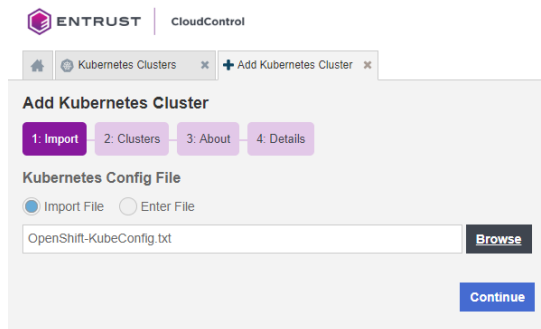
ENTRUST | CloudControl

Kubernetes Clusters ✖ + Add Kubernetes Cluster ✖

Add Kubernetes Cluster

1: Import 2: Clusters 3: About 4: Details

Kubernetes Config File

Import File Enter File

OpenShift-KubeConfig.txt

Browse

Continue